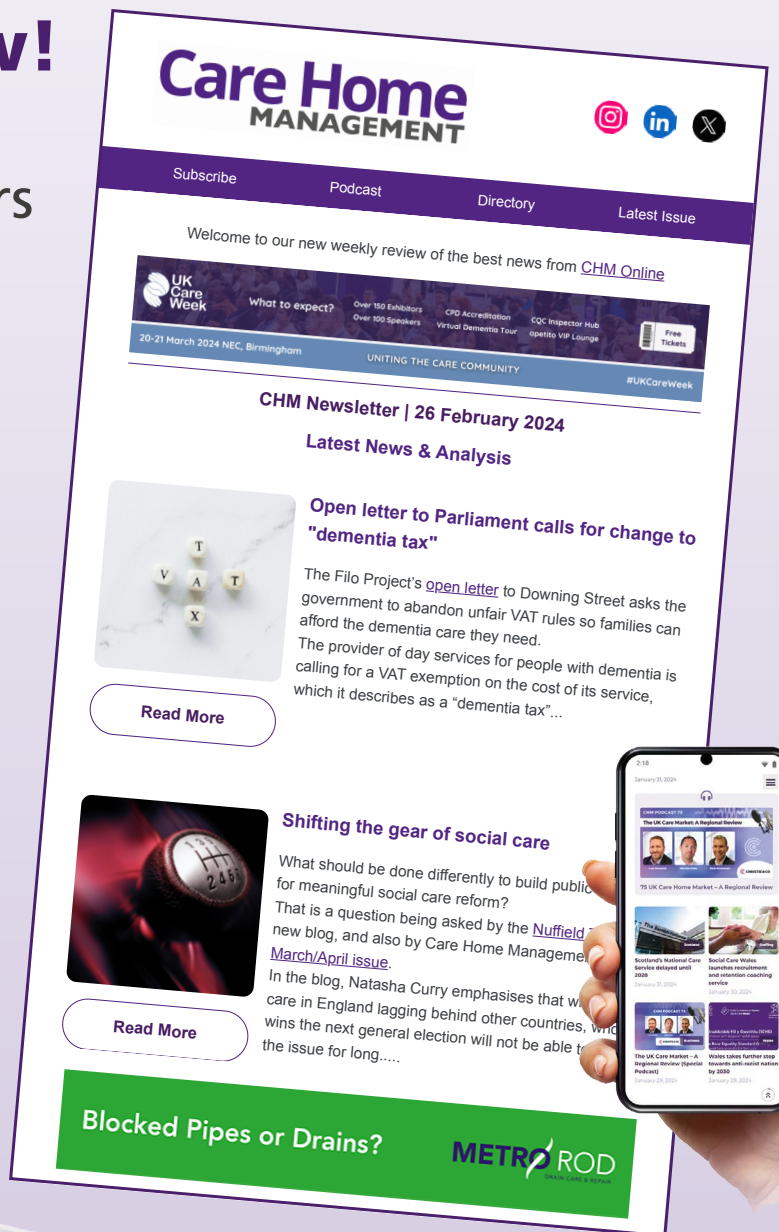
w!

rs

Care Home MANAGEMENT

Subscribe Podcast Directory Latest Issue

Welcome to our new weekly review of the best news from CHM Online

UK Care Week What to expect? Over 150 Exhibitors Over 100 Speakers CPD Accreditation Virtual Dementia Tour CQC Inspector Hub apetito VIP Lounge Free Tickets

20-21 March 2024 NEC, Birmingham UNITING THE CARE COMMUNITY #UKCareWeek

CHM Newsletter | 26 February 2024

Latest News & Analysis

Open letter to Parliament calls for change to "dementia tax"

The Filo Project's open letter to Downing Street asks the government to abandon unfair VAT rules so families can afford the dementia care they need.
The provider of day services for people with dementia is calling for a VAT exemption on the cost of its service, which it describes as a "dementia tax"...

Read More

Shifting the gear of social care

What should be done differently to build public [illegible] for meaningful social care reform?
That is a question being asked by the Nuffield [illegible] new blog, and also by Care Home Managemen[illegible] March/April issue.
In the blog, Natasha Curry emphasises that w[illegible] care in England lagging behind other countries, wh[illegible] wins the next general election will not be able t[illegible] the issue for long.....

Read More

Blocked Pipes or Drains?

METRO ROD DRAIN CARE & REPAIR

2:18
January 31, 2024
CHM PODCAST 75
The UK Care Market: A Regional Review
75 UK Care Home Market – A Regional Review
Scotland's National Care Service delayed until 2028
January 31, 2024
Social Care Wales launches recruitment and retention coaching service
January 30, 2024
The UK Care Market – A Regional Review (Special Podcast)
January 29, 2024
Wales takes further step towards anti-racist nation by 2030
January 29, 2024